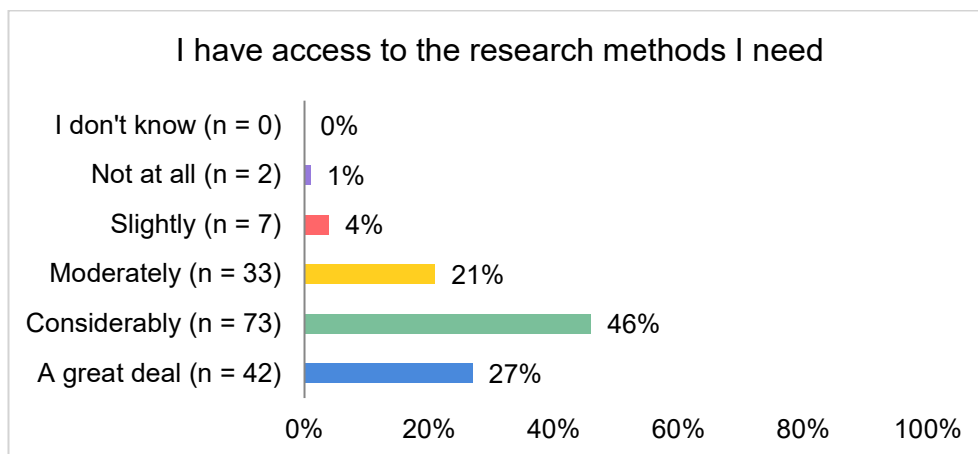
I have access to the research methods I need

I don't know (n = 0) 0%
Not at all (n = 2) 1%
Slightly (n = 7) 4%
Moderately (n = 33) 21%
Considerably (n = 73) 46%
A great deal (n = 42) 27%

0% 20% 40% 60% 80% 100%